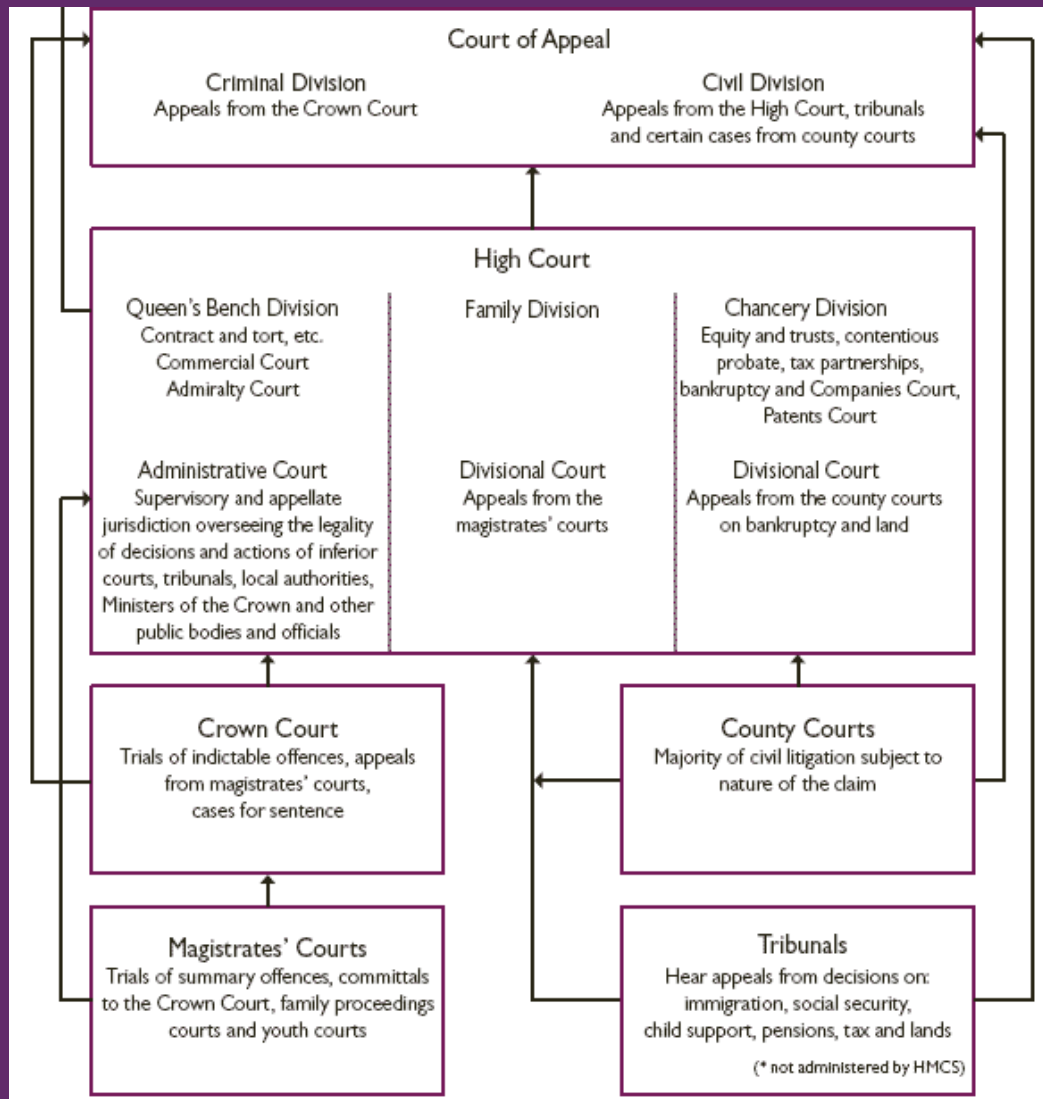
Court of Appeal

Criminal Division
Appeals from the Crown Court

Civil Division
Appeals from the High Court, tribunals and certain cases from county courts

High Court

Queen's Bench Division
Contract and tort, etc.
Commercial Court
Admiralty Court

Family Division

Chancery Division
Equity and trusts, contentious probate, tax partnerships, bankruptcy and Companies Court, Patents Court

Administrative Court
Supervisory and appellate jurisdiction overseeing the legality of decisions and actions of inferior courts, tribunals, local authorities, Ministers of the Crown and other public bodies and officials

Divisional Court
Appeals from the magistrates' courts

Divisional Court
Appeals from the county courts on bankruptcy and land

Crown Court
Trials of indictable offences, appeals from magistrates' courts, cases for sentence

County Courts
Majority of civil litigation subject to nature of the claim

Magistrates' Courts
Trials of summary offences, committals to the Crown Court, family proceedings courts and youth courts

Tribunals
Hear appeals from decisions on: immigration, social security, child support, pensions, tax and lands

(* not administered by HMCS)